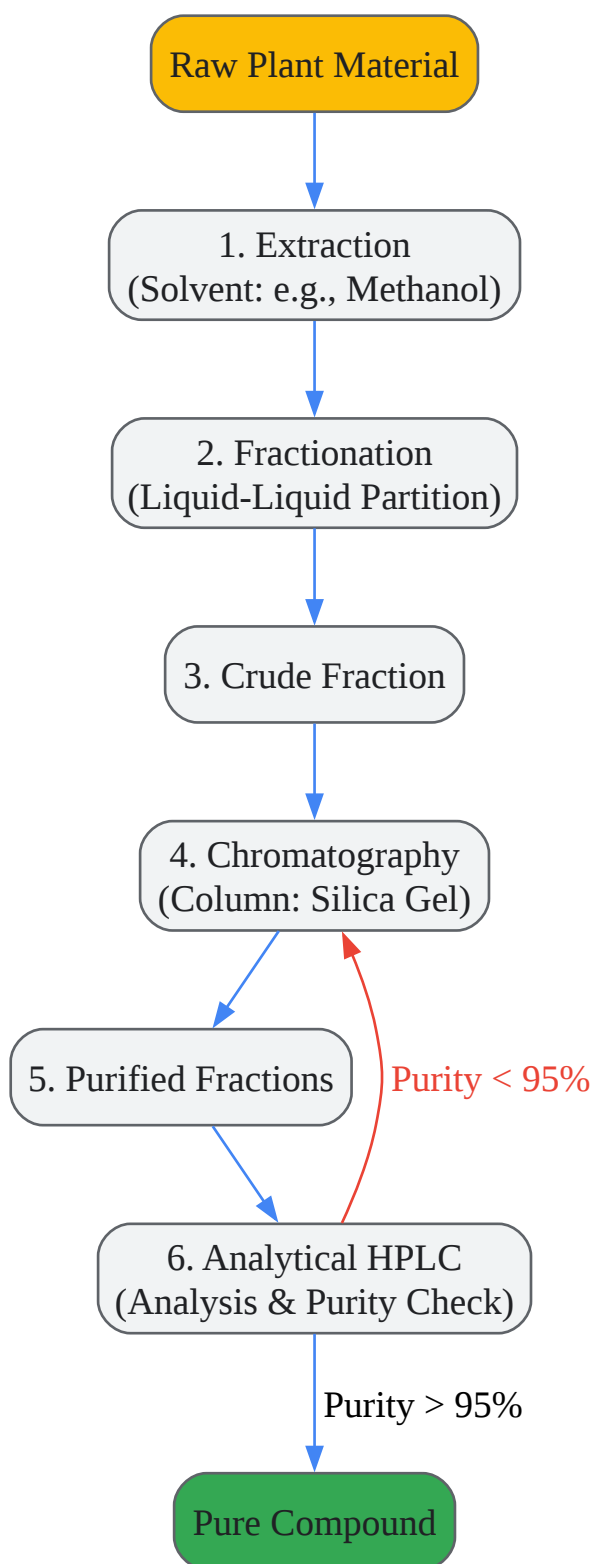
Raw Plant Material

1. Extraction
(Solvent: e.g., Methanol)

2. Fractionation
(Liquid-Liquid Partition)

3. Crude Fraction

4. Chromatography
(Column: Silica Gel)

5. Purified Fractions

Purity < 95%

6. Analytical HPLC
(Analysis & Purity Check)

Purity > 95%

Pure Compound